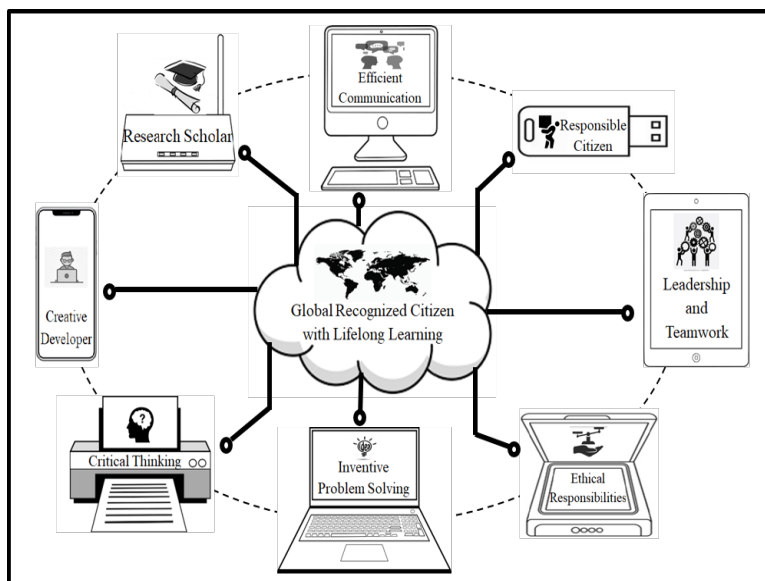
Research Scholar

Efficient Communication

Responsible Citizen

Creative Developer

Global Recognized Citizen with Lifelong Learning

Leadership and Teamwork

Critical Thinking

Inventive Problem Solving

Ethical Responsibilities